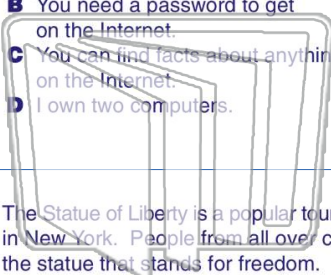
B You need a password to get on the Internet.

C You can find facts about anythin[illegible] on the Internet.

D I own two computers.

The Statue of Liberty is a popular tour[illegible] in New York. People from all over c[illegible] the statue that stands for freedom.